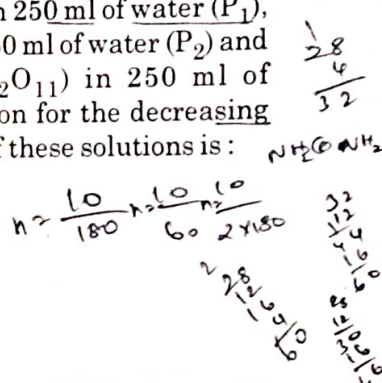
n 250 ml of water ($P_1$), 0 ml of water ($P_2$) and $_2O_{11}$) in 250 ml of on for the decreasing f these solutions is :

$\frac{1}{28}$
4
32

$NH_2CONH_2$

$n = \frac{10}{180}$ $n = \frac{10}{60}$ $n = \frac{10}{2 \times 180}$

32
12
4
16
60

2
28
12
16
4
60

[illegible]
12
36
16